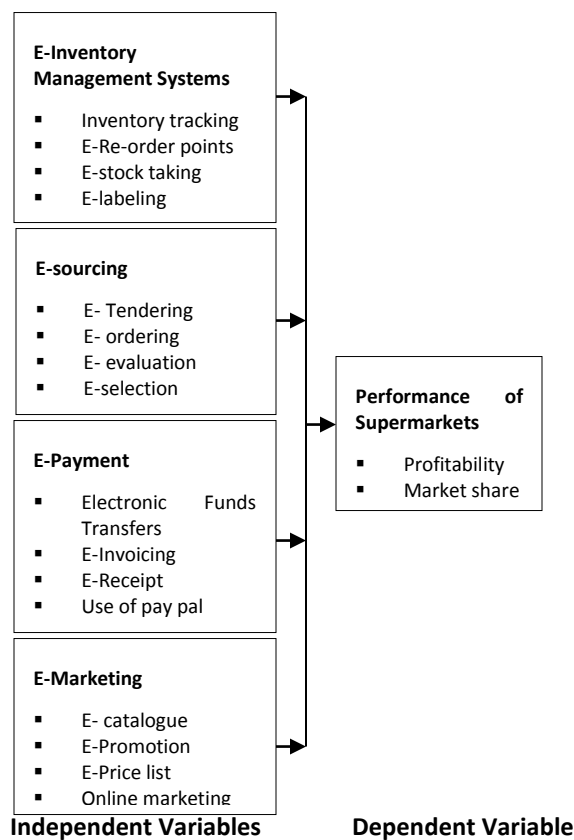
**E-Inventory Management Systems**

- Inventory tracking
- E-Re-order points
- E-stock taking
- E-labeling

**E-sourcing**

- E- Tendering
- E- ordering
- E- evaluation
- E-selection

**E-Payment**

- Electronic Funds Transfers
- E-Invoicing
- E-Receipt
- Use of pay pal

**E-Marketing**

- E- catalogue
- E-Promotion
- E-Price list
- Online marketing

**Performance of Supermarkets**

- Profitability
- Market share

**Independent Variables**

**Dependent Variable**